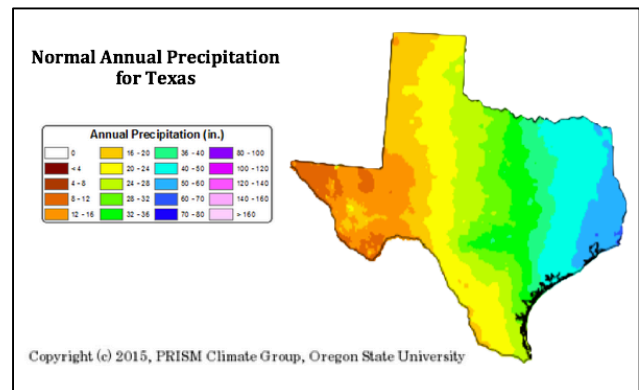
Normal Annual Precipitation for Texas

Annual Precipitation (in.)

| | | | |
|---|---|---|---|
| 0 | 16 - 20 | 36 - 40 | 80 - 100 |
| < 4 | 20 - 24 | 40 - 50 | 100 - 120 |
| 4 - 8 | 24 - 28 | 50 - 60 | 120 - 140 |
| 8 - 12 | 28 - 32 | 60 - 70 | 140 - 160 |
| 12 - 16 | 32 - 36 | 70 - 80 | > 160 |

Copyright (c) 2015, PRISM Climate Group, Oregon State University